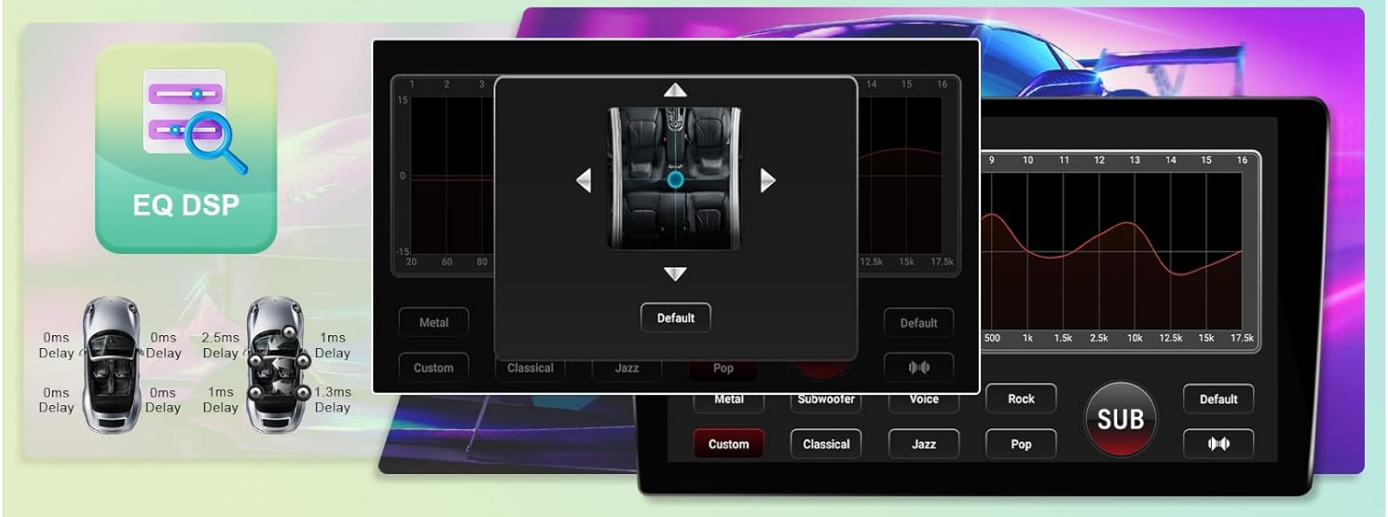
EQ DSP

0ms Delay
0ms Delay
0ms Delay
0ms Delay

2.5ms Delay
1ms Delay
1ms Delay
1.3ms Delay

1 2 3
15
0
-15
20 60 80

14 15 16
12.5k 15k 17.5k

Default

Metal
Custom
Classical
Jazz
Pop
Default

9 10 11 12 13 14 15 16
500 1k 1.5k 2.5k 10k 12.5k 15k 17.5k

Metal
Subwoofer
Voice
Rock
SUB
Default
Custom
Classical
Jazz
Pop